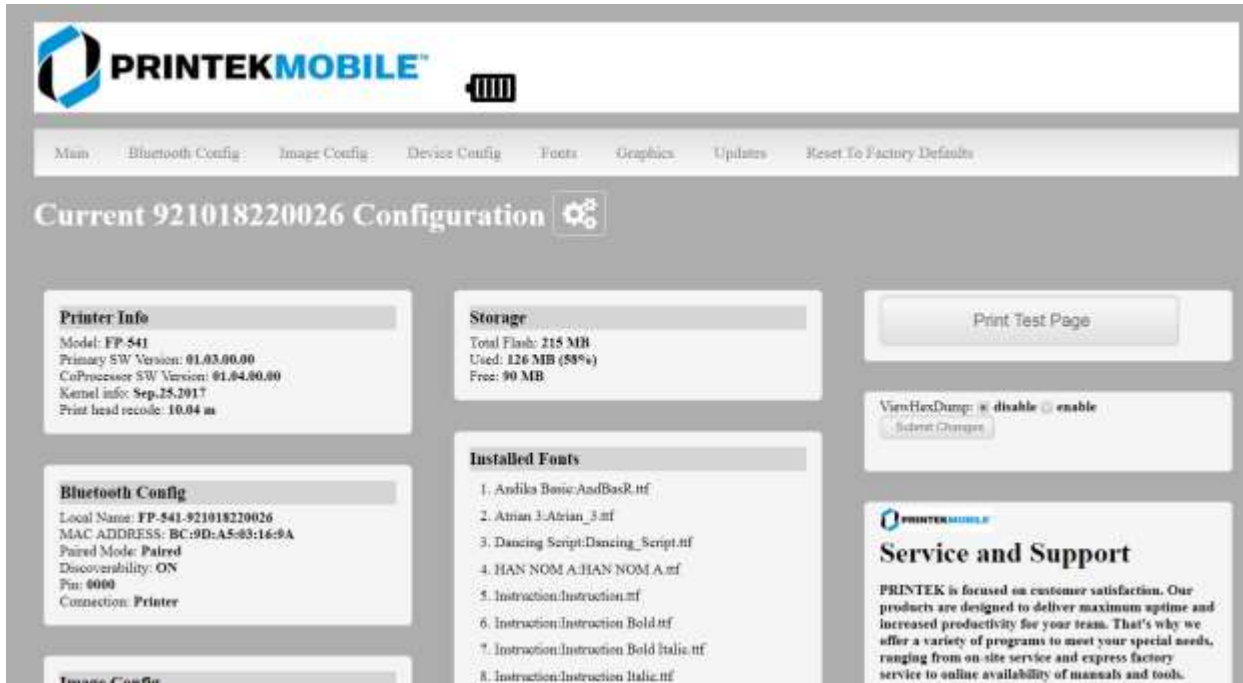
PRINTEKMOBILE™

Main Bluetooth Config Image Config Device Config Fonts Graphics Updates Reset To Factory Defaults

Current 921018220026 Configuration

Printer Info
Model: FP-541
Primary SW Version: 01.03.00.00
CoProcessor SW Version: 01.04.00.00
Kernel info: Sep.25.2017
Print head recode: 10.04 m

Bluetooth Config
Local Name: FP-541-921018220026
MAC ADDRESS: BC:9D:A5:03:16:9A
Paired Mode: Paired
Discoverability: ON
Pin: 0000
Connection: Printer

Image Config

Storage
Total Flash: 215 MB
Used: 126 MB (58%)
Free: 90 MB

Installed Fonts
1. Andika Basic:AndBasR.ttf
2. Atrian 3:Atrian_3.ttf
3. Dancing Script:Dancing_Script.ttf
4. HAN NOM A:HAN NOM A.ttf
5. Instruction:Instruction.ttf
6. Instruction:Instruction Bold.ttf
7. Instruction:Instruction Bold Italic.ttf
8. Instruction:Instruction Italic.ttf

Print Test Page

ViewHexDump: disable enable
Submit Changes

PRINTEKMOBILE
Service and Support
PRINTEK is focused on customer satisfaction. Our products are designed to deliver maximum uptime and increased productivity for your team. That's why we offer a variety of programs to meet your special needs, ranging from on-site service and express factory service to online availability of manuals and tools.